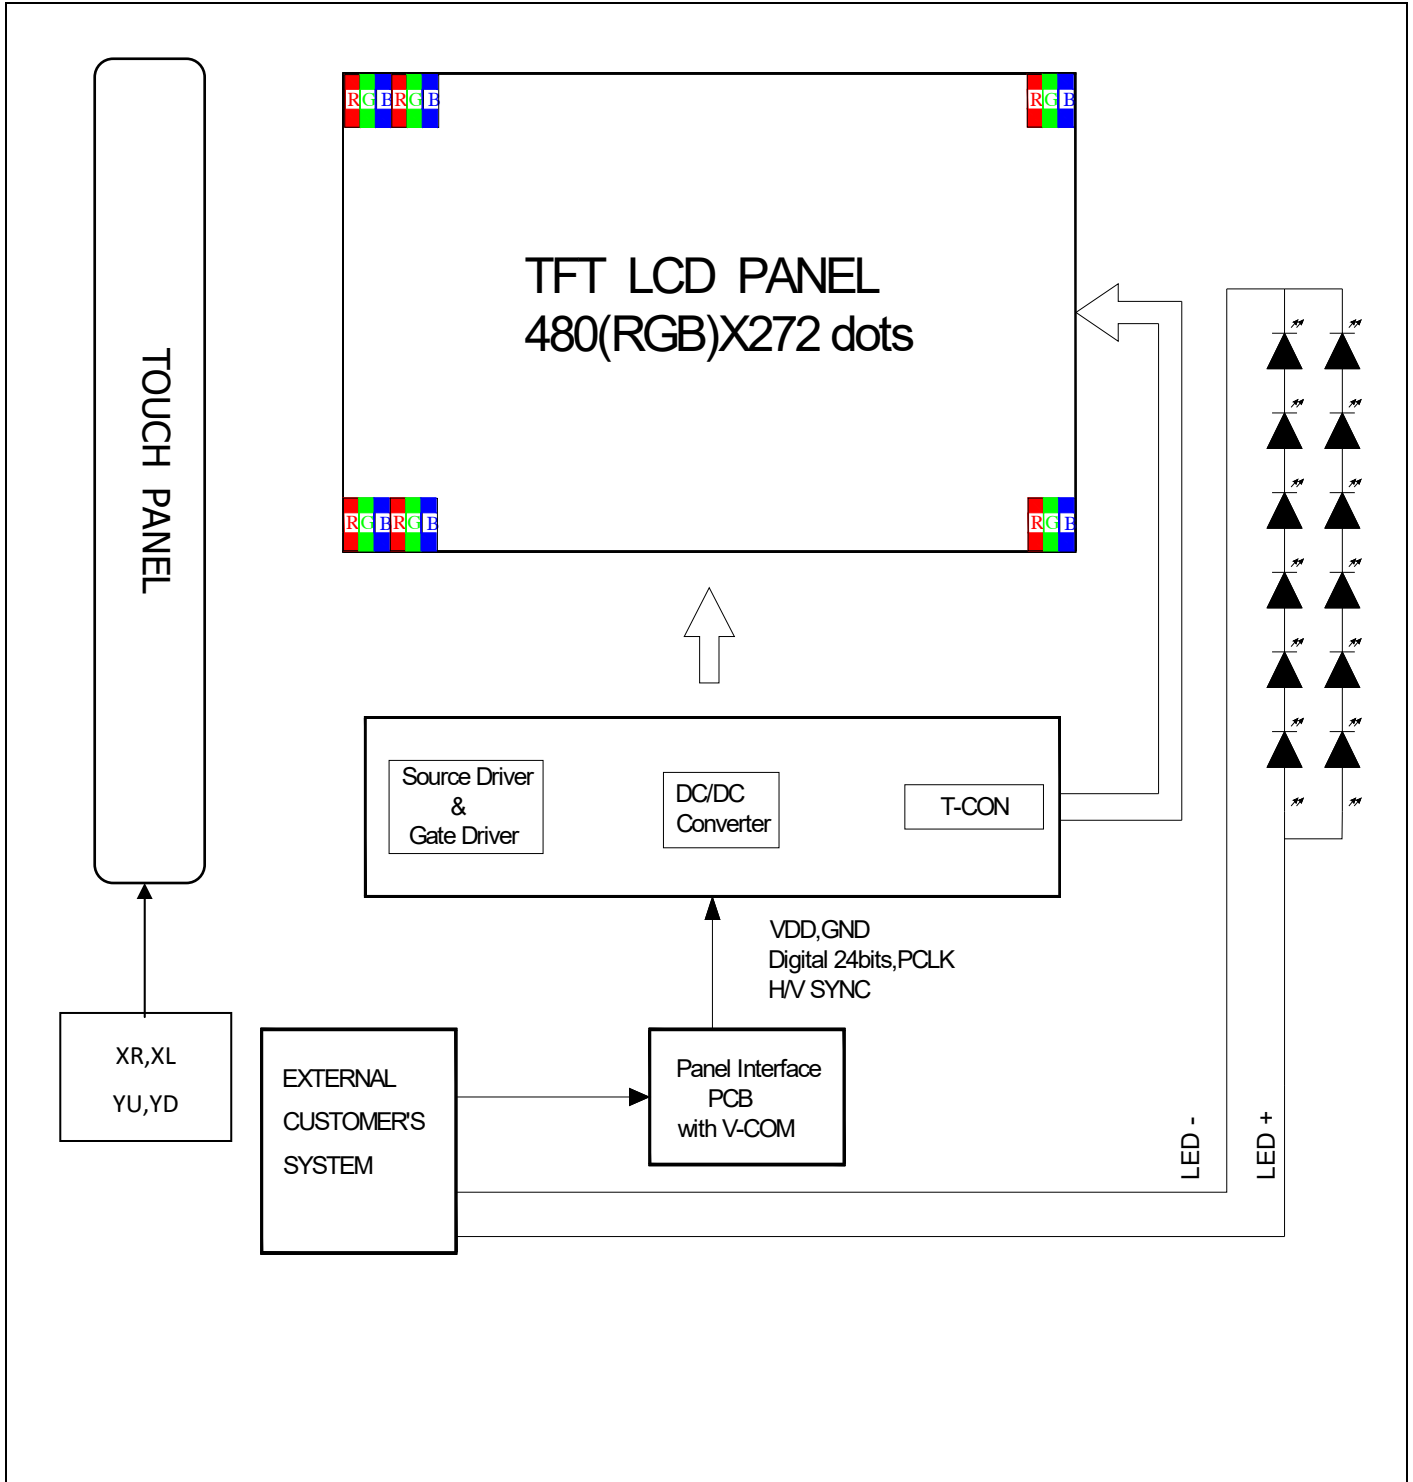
TOUCH PANEL

RGBRGB

RGB

TFT LCD PANEL
480(RGB)X272 dots

RGBRGB

RGB

Source Driver
&
Gate Driver

DC/DC
Converter

T-CON

VDD,GND
Digital 24bits,PCLK
H/V SYNC

XR,XL
YU,YD

EXTERNAL
CUSTOMER'S
SYSTEM

Panel Interface
PCB
with V-COM

LED -

LED +